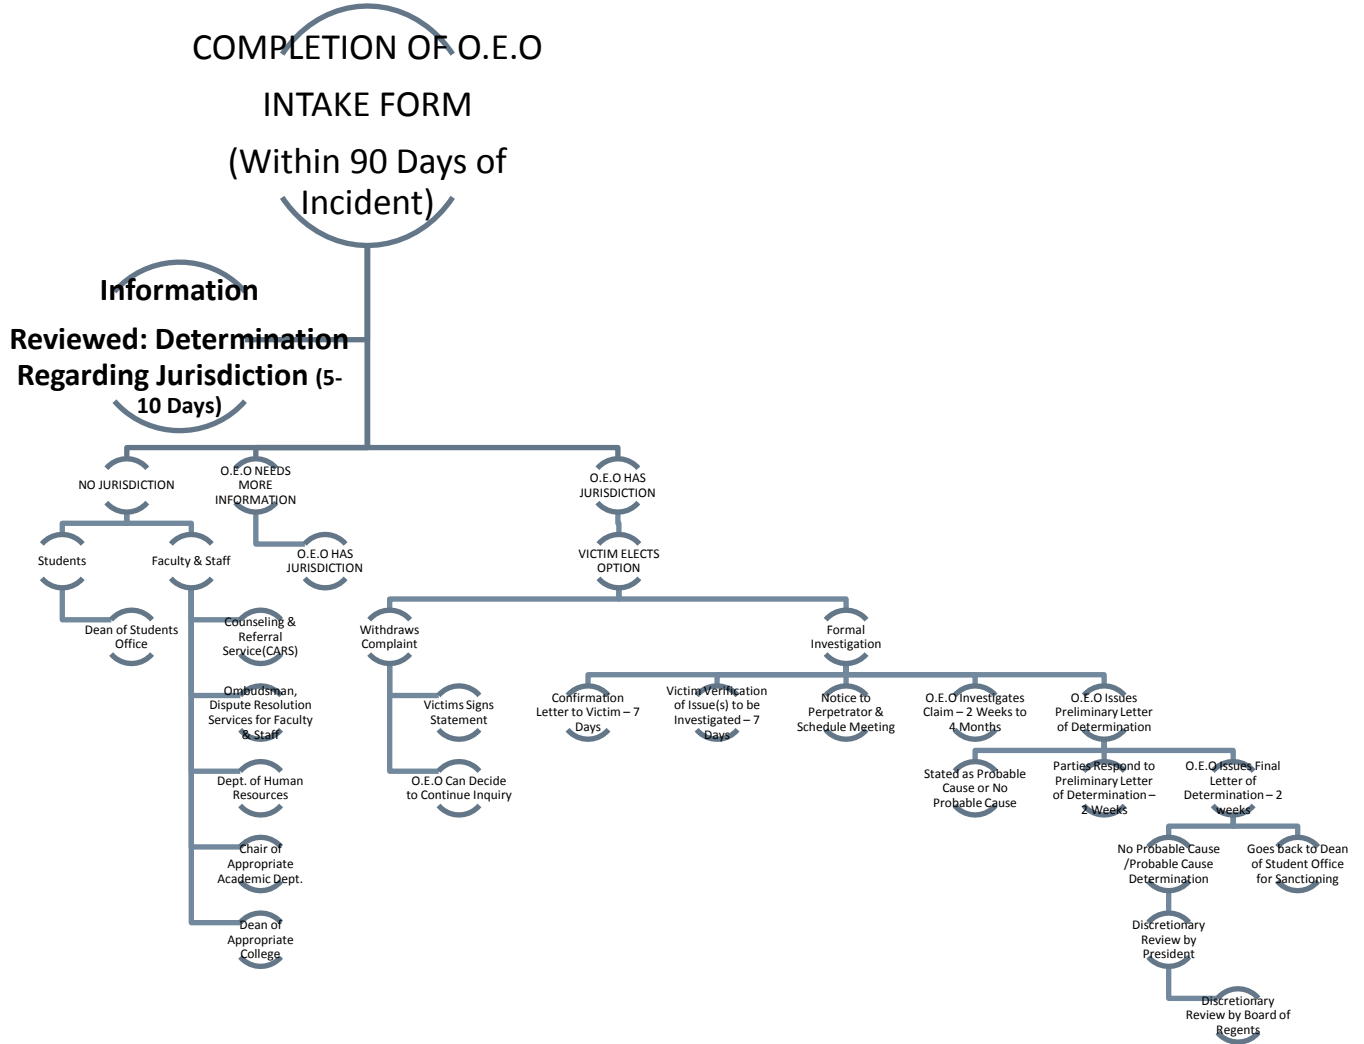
COMPLETION OF O.E.O INTAKE FORM (Within 90 Days of Incident)

Information Reviewed: Determination Regarding Jurisdiction (5-10 Days)

NO JURISDICTION

O.E.O NEEDS MORE INFORMATION

O.E.O HAS JURISDICTION

Students

Faculty & Staff

O.E.O HAS JURISDICTION

VICTIM ELECTS OPTION

Dean of Students Office

Counseling & Referral Service(CARS)

Ombudsman, Dispute Resolution Services for Faculty & Staff

Dept. of Human Resources

Chair of Appropriate Academic Dept.

Dean of Appropriate College

Withdraws Complaint

Victims Signs Statement

O.E.O Can Decide to Continue Inquiry

Formal Investigation

Confirmation Letter to Victim – 7 Days

Victim Verification of Issue(s) to be Investigated – 7 Days

Notice to Perpetrator & Schedule Meeting

O.E.O Investigates Claim – 2 Weeks to 4 Months

O.E.O Issues Preliminary Letter of Determination

Stated as Probable Cause or No Probable Cause

Parties Respond to Preliminary Letter of Determination – 2 Weeks

O.E.O Issues Final Letter of Determination – 2 weeks

No Probable Cause /Probable Cause Determination

Goes back to Dean of Student Office for Sanctioning

Discretionary Review by President

Discretionary Review by Board of Regents